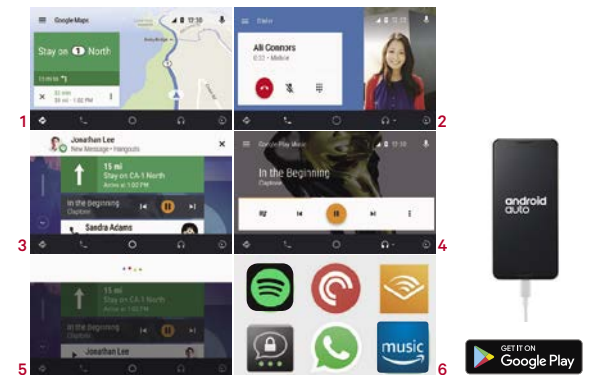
Google Maps
12:30
Stay on 1 North
10 min
32 min
38 mi · 1:00 PM
1

Dialer
Ali Connors
0:32 · Mobile
2

Jonathan Lee
New Message • Hangouts
15 mi
Stay on CA-1 North
Arrive at 1:00 PM
In the Beginning
Daptone
Sandra Adams
3

Google Play Music
In the Beginning
Daptone
4

15 mi
Stay on CA-1 North
Arrive at 1:00 PM
Jonathan Lee
5

music
6

android auto

GET IT ON
Google Play